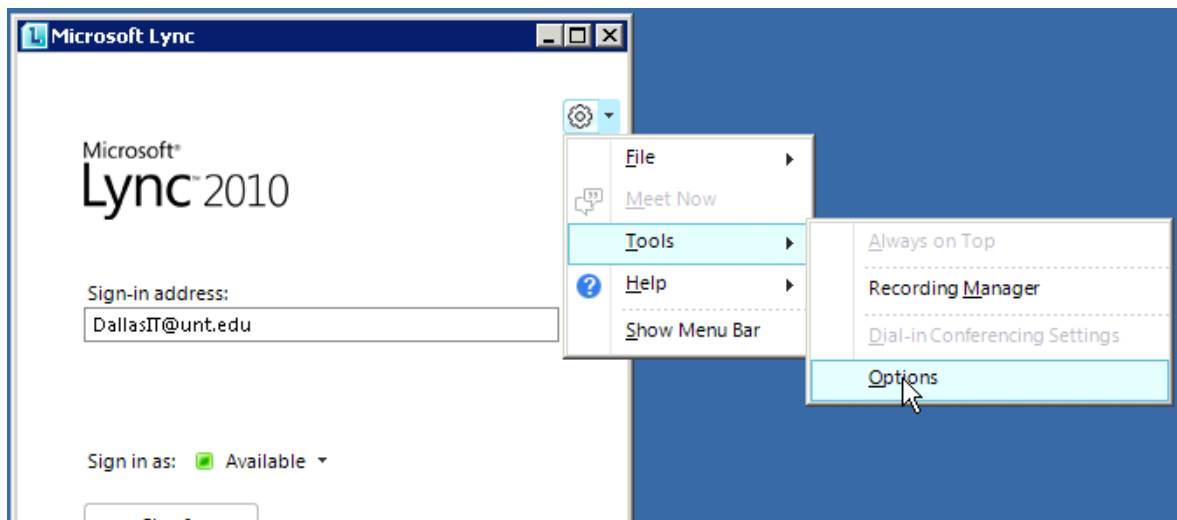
Microsoft Lync

Microsoft®
Lync™ 2010

Sign-in address:
DallasIT@unt.edu

Sign in as: Available

File
Meet Now
Tools
Help
Show Menu Bar

Always on Top
Recording Manager
Dial-in Conferencing Settings
Options